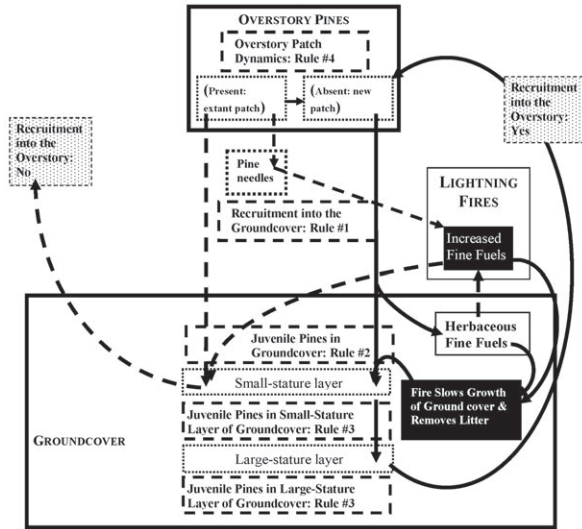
OVERSTORY PINES

Overstory Patch Dynamics: Rule #4

(Present: extant patch)

(Absent: new patch)

Recruitment into the Overstory: Yes

Recruitment into the Overstory: No

Pine needles

Recruitment into the Groundcover: Rule #1

LIGHTNING FIRES

Increased Fine Fuels

Herbaceous Fine Fuels

Juvenile Pines in Groundcover: Rule #2

Small-stature layer

Fire Slows Growth of Ground cover & Removes Litter

Juvenile Pines in Small-Stature Layer of Groundcover: Rule #3

GROUNDCOVER

Large-stature layer

Juvenile Pines in Large-Stature Layer of Groundcover: Rule #3